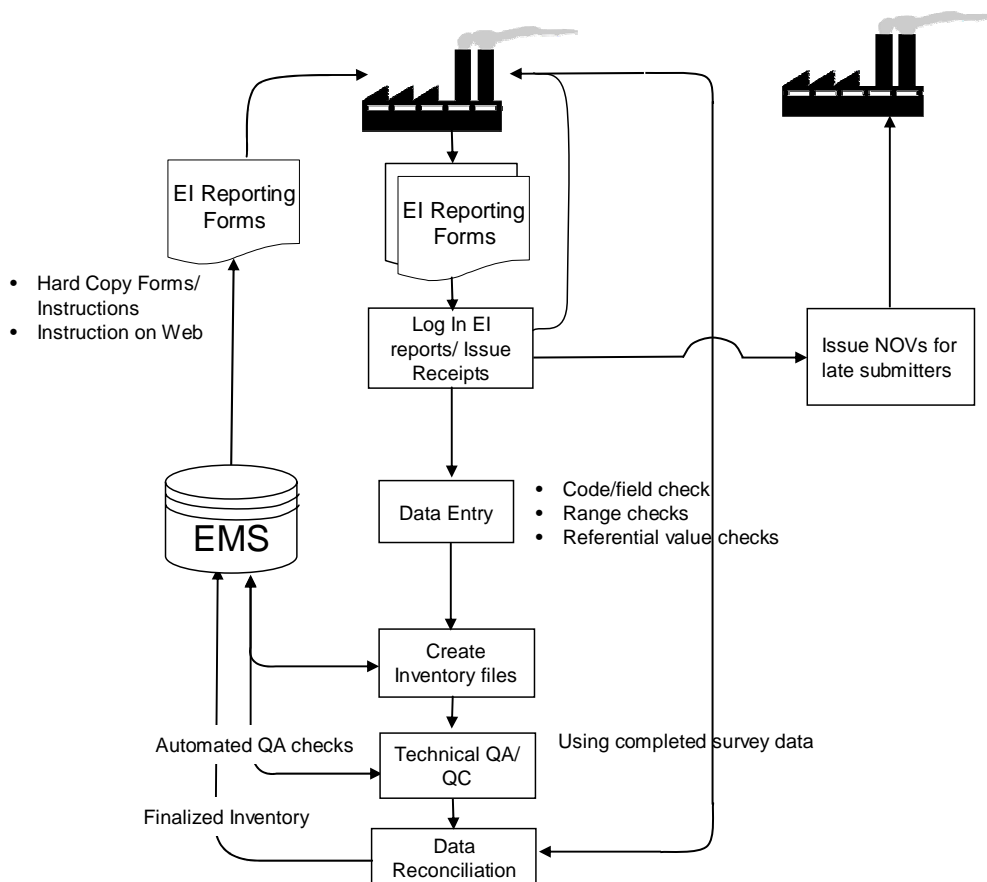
EI Reporting Forms

EI Reporting Forms

- Hard Copy Forms/ Instructions
- Instruction on Web

Log In EI reports/ Issue Receipts

Issue NOVs for late submitters

EMS

Data Entry

- Code/field check
- Range checks
- Referential value checks

Create Inventory files

Automated QA checks

Technical QA/ QC

Using completed survey data

Finalized Inventory

Data Reconciliation